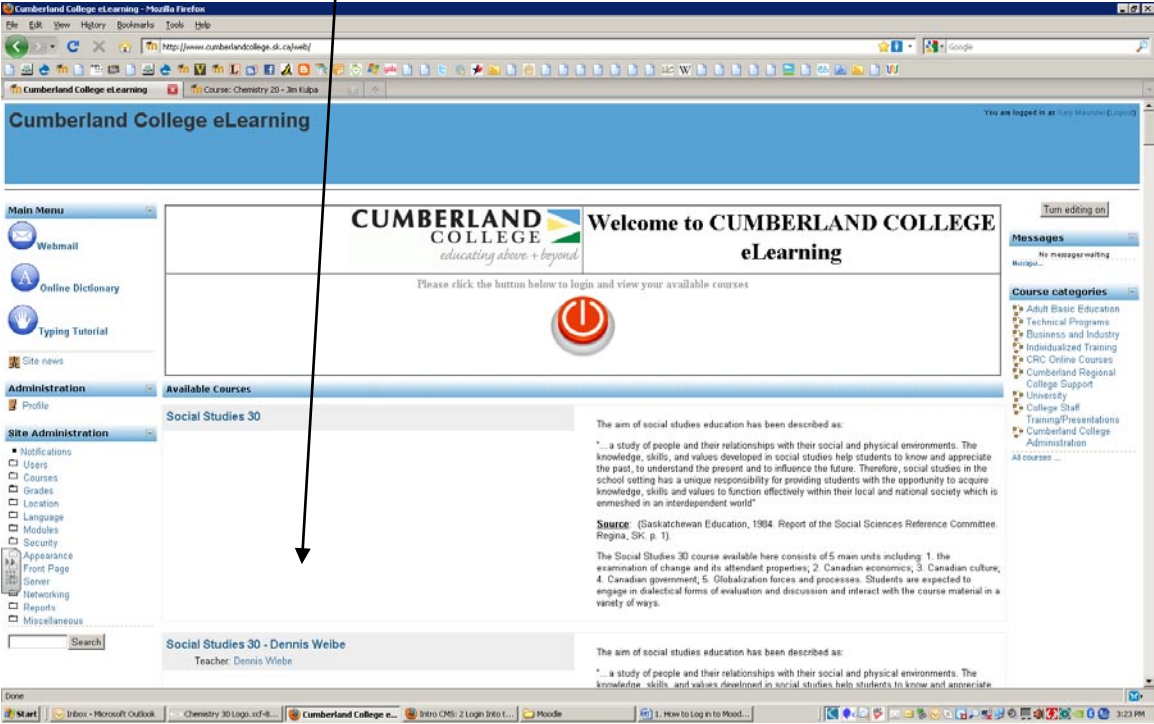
Cumberland College eLearning - Mozilla Firefox

File Edit View History Bookmarks Tools Help

http://www.cumberlandcollege.sk.ca/web/

Google

Cumberland College eLearning | Course: Chemistry 20 - Jim Kulpa

Cumberland College eLearning

You are logged in as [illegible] (Logout)

Main Menu

Webmail

Online Dictionary

Typing Tutorial

Site news

Administration

Profile

Site Administration

Notifications
Users
Courses
Grades
Location
Language
Modules
Security
Appearance
Front Page
Server
Networking
Reports
Miscellaneous

Search

CUMBERLAND COLLEGE educating above + beyond

Welcome to CUMBERLAND COLLEGE eLearning

Please click the button below to login and view your available courses

Available Courses

Social Studies 30

The aim of social studies education has been described as:

"... a study of people and their relationships with their social and physical environments. The knowledge, skills, and values developed in social studies help students to know and appreciate the past, to understand the present and to influence the future. Therefore, social studies in the school setting has a unique responsibility for providing students with the opportunity to acquire knowledge, skills and values to function effectively within their local and national society which is enmeshed in an interdependent world"

Source: (Saskatchewan Education, 1984. Report of the Social Sciences Reference Committee. Regina, SK. p. 1).

The Social Studies 30 course available here consists of 5 main units including: 1. the examination of change and its attendant properties; 2. Canadian economics; 3. Canadian culture; 4. Canadian government; 5. Globalization forces and processes. Students are expected to engage in dialectical forms of evaluation and discussion and interact with the course material in a variety of ways.

Social Studies 30 - Dennis Weibe

Teacher: Dennis Wiebe

The aim of social studies education has been described as:

"... a study of people and their relationships with their social and physical environments. The knowledge, skills, and values developed in social studies help students to know and appreciate

Turn editing on

Messages

No messages waiting

Messages...

Course categories

Adult Basic Education
Technical Programs
Business and Industry
Individualized Training
CRC Online Courses
Cumberland Regional College Support
University
College Staff Training/Presentations
Cumberland College Administration

All courses ...

Done

Start | Inbox - Microsoft Outlook | Chemistry 30 Logo.xcf-8... | Cumberland College e... | Intro CMS: 2 Login Into t... | Moodle | 1. How to Log in to Mood... | 3:23 PM